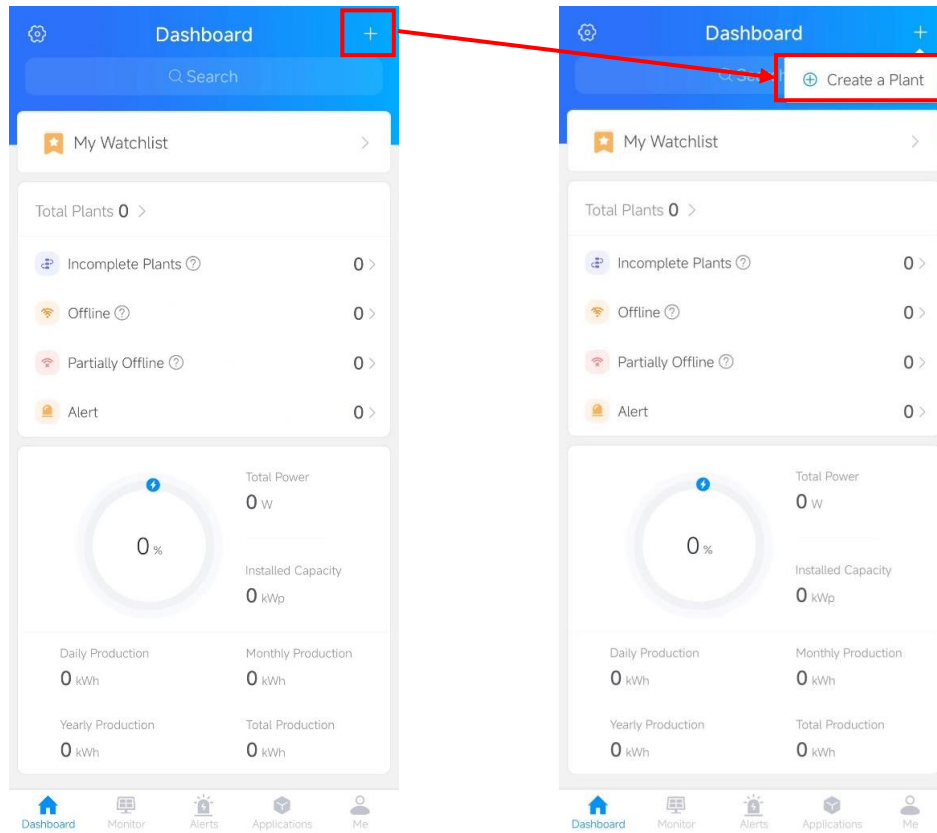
Dashboard +

Search

My Watchlist

Total Plants 0

Incomplete Plants 0

Offline 0

Partially Offline 0

Alert 0

0 %

Total Power
0 W

Installed Capacity
0 kWp

Daily Production
0 kWh

Monthly Production
0 kWh

Yearly Production
0 kWh

Total Production
0 kWh

Dashboard Monitor Alerts Applications Me

Dashboard +

Se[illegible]

Create a Plant

My Watchlist

Total Plants 0

Incomplete Plants 0

Offline 0

Partially Offline 0

Alert 0

0 %

Total Power
0 W

Installed Capacity
0 kWp

Daily Production
0 kWh

Monthly Production
0 kWh

Yearly Production
0 kWh

Total Production
0 kWh

Dashboard Monitor Alerts Applications Me